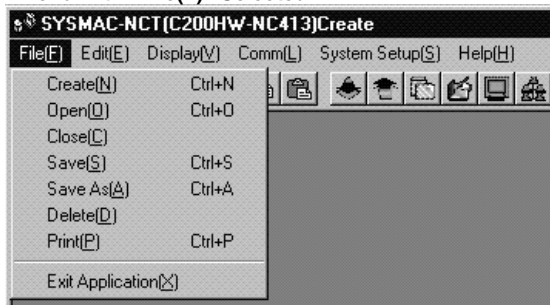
SYSMAC-NCT(C200HW-NC413)Create

File(F) Edit(E) Display(V) Comm(L) System Setup(S) Help(H)

Create(N) Ctrl+N
Open(O) Ctrl+O
Close(C)
Save(S) Ctrl+S
Save As(A) Ctrl+A
Delete(D)
Print(P) Ctrl+P
Exit Application(X)